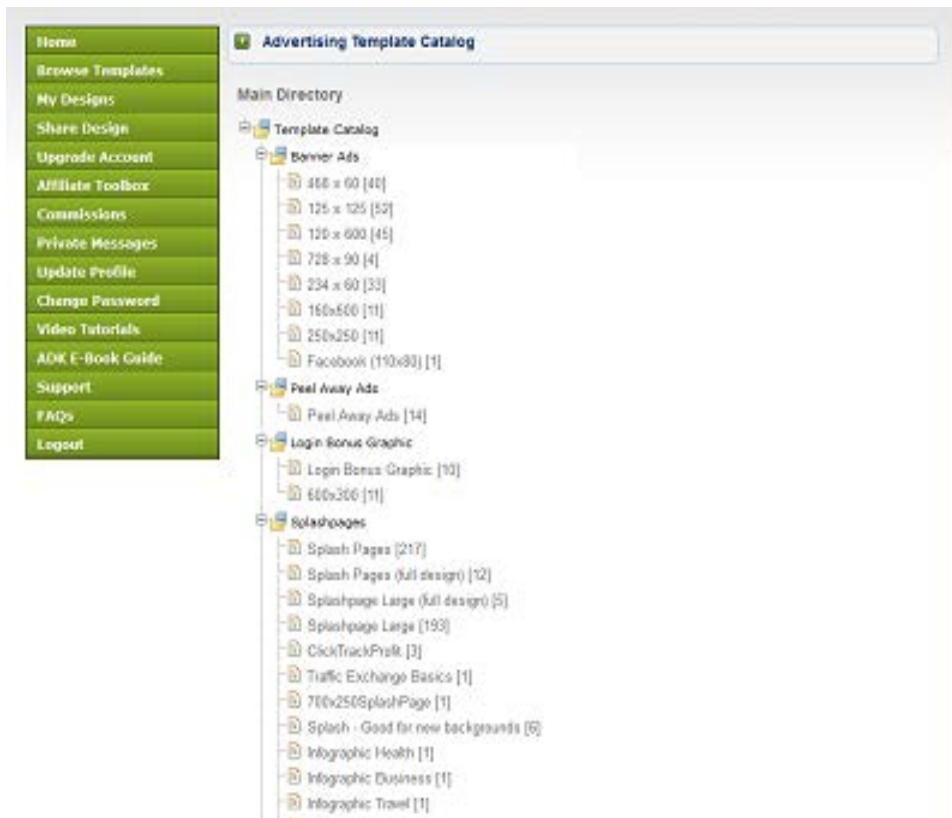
Home
Browse Templates
My Designs
Share Design
Upgrade Account
Affiliate Toolbox
Commissions
Private Messages
Update Profile
Change Password
Video Tutorials
ADK E-Book Guide
Support
FAQs
Logout

Advertising Template Catalog

Main Directory

Template Catalog
Banner Ads
468 x 60 [40]
125 x 125 [52]
120 x 600 [45]
728 x 90 [4]
234 x 60 [33]
160x600 [11]
250x250 [11]
Facebook (110x80) [1]
Peel Away Ads
Peel Away Ads [14]
Login Bonus Graphic
Login Bonus Graphic [10]
600x300 [11]
Splashpages
Splash Pages [217]
Splash Pages (full design) [12]
Splashpage Large (full design) [5]
Splashpage Large [193]
ClickTrackProfit [3]
Traffic Exchange Basics [1]
700x250SplashPage [1]
Splash - Good for new backgrounds [6]
Infographic Health [1]
Infographic Business [1]
Infographic Travel [1]